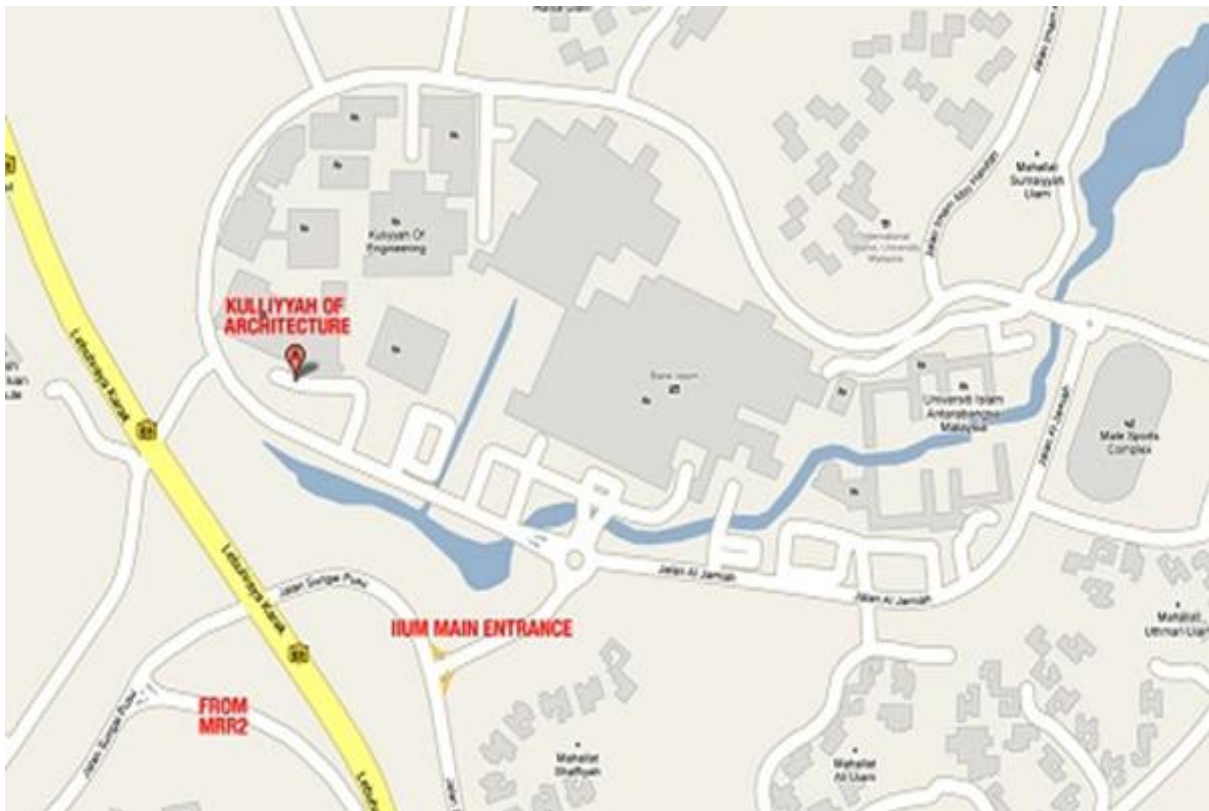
KULLIYYAH OF ARCHITECTURE

Kulliyyah Of Engineering

Mahallat Sumayyah Uiam

Jalan Imam Abu Hanifah

International Islamic University Malaysia

Universiti Islam Antarabangsa Malaysia

Male Sports Complex

Jalan Al Jamiah

Jalan Al Jamiah

Lebuhraya Karak

Lebuhraya Karak

Jalan Sungai Pusu

Jalan Sungai Pusu

IIUM MAIN ENTRANCE

FROM MRR2

Mahallat Uthman Uiam

Mahallat Shafiyyah

Mahallat Ali Uiam